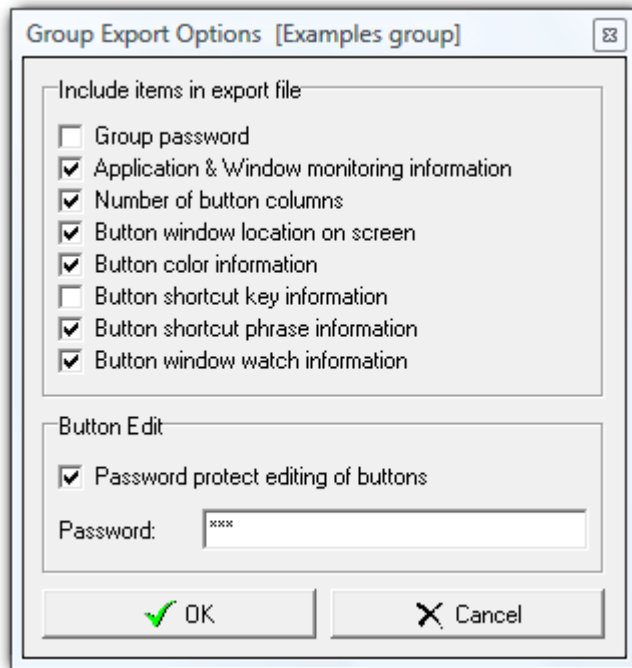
Group Export Options [Examples group]

Include items in export file

Group password

Application & Window monitoring information

Number of button columns

Button window location on screen

Button color information

Button shortcut key information

Button shortcut phrase information

Button window watch information

Button Edit

Password protect editing of buttons

Password: ***

OK

Cancel